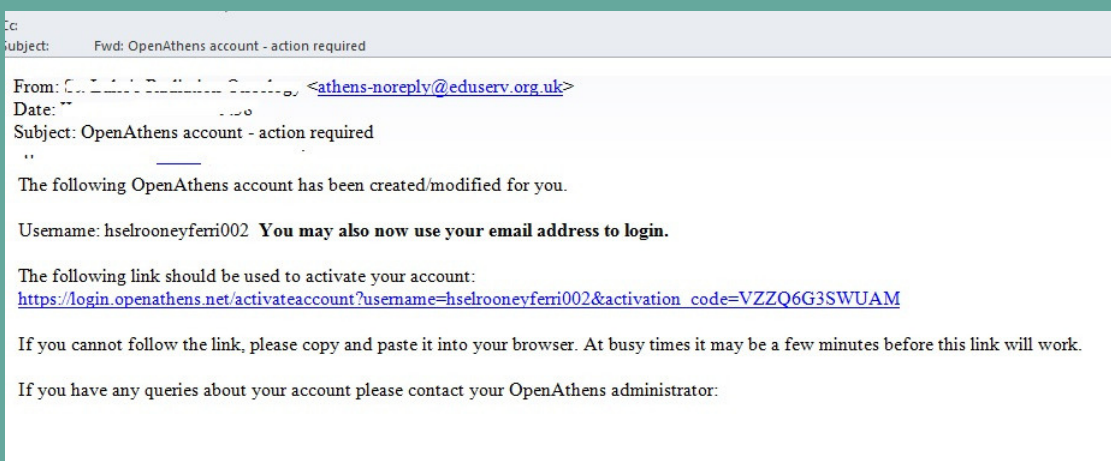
Cc
Subject: Fwd: OpenAthens account - action required

From: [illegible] <athens-noreply@eduserv.org.uk>
Date: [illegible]
Subject: OpenAthens account - action required

The following OpenAthens account has been created/modified for you.

Username: hselrooneyferri002 **You may also now use your email address to login.**

The following link should be used to activate your account:
https://login.openathens.net/activateaccount?username=hselrooneyferri002&activation_code=VZZQ6G3SWUAM

If you cannot follow the link, please copy and paste it into your browser. At busy times it may be a few minutes before this link will work.

If you have any queries about your account please contact your OpenAthens administrator: